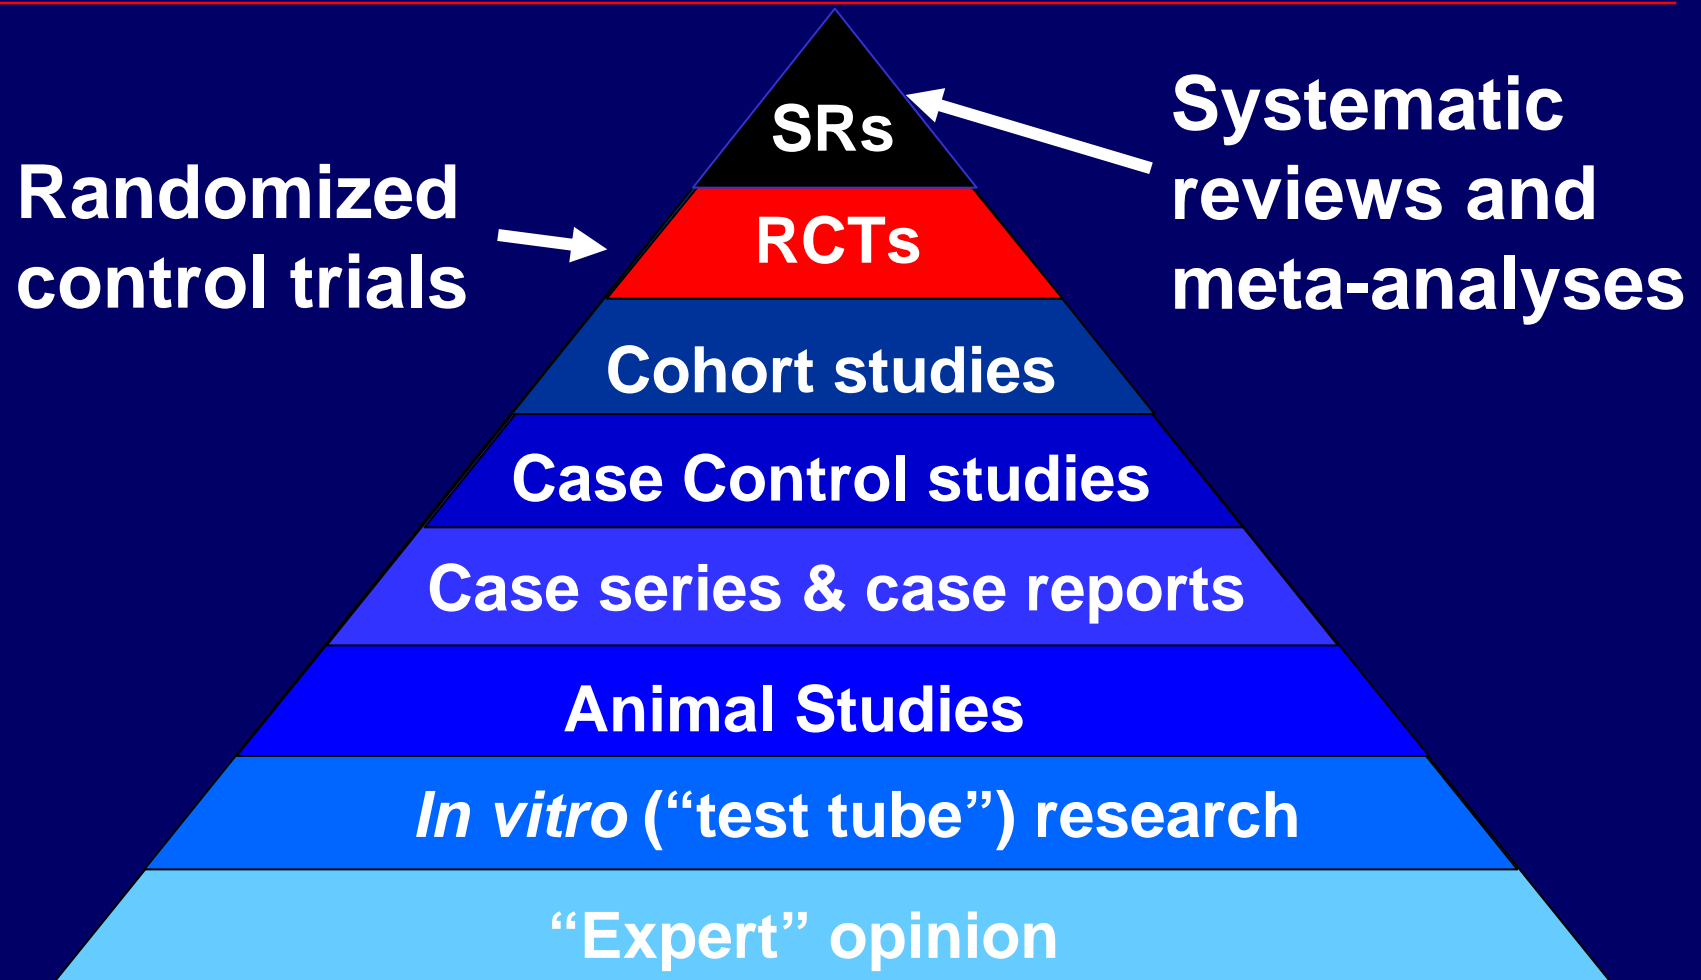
Randomized control trials

SRs

Systematic reviews and meta-analyses

RCTs

Cohort studies

Case Control studies

Case series & case reports

Animal Studies

In vitro (“test tube”) research

“Expert” opinion